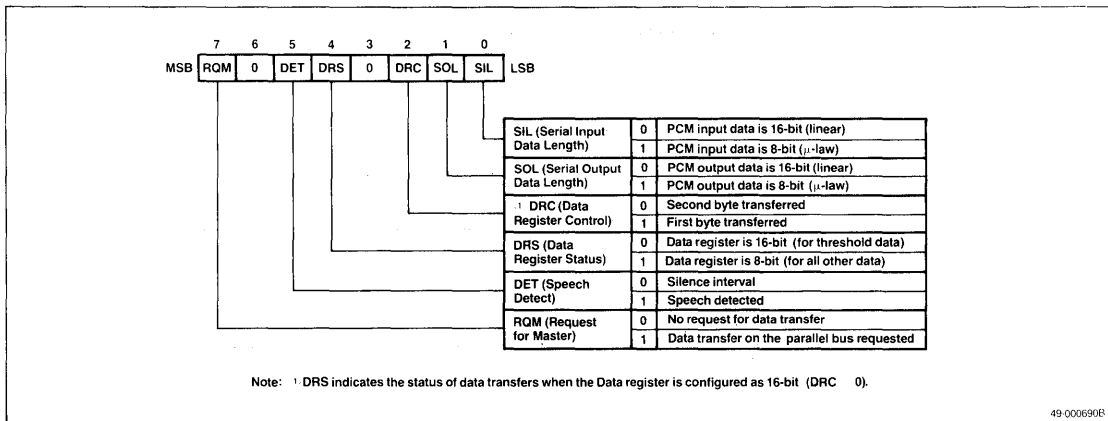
| | 7 | 6 | 5 | 4 | 3 | 2 | 1 | 0 | |
|---|---|---|---|---|---|---|---|---|---|
| MSB | RQM | 0 | DET | DRS | 0 | DRC | SOL | SIL | LSB |

| | | |
|---|---|---|
| SIL (Serial Input Data Length) | 0 | PCM input data is 16-bit (linear) |
| | 1 | PCM input data is 8-bit ($\mu$-law) |
| SOL (Serial Output Data Length) | 0 | PCM output data is 16-bit (linear) |
| | 1 | PCM output data is 8-bit ($\mu$-law) |
| $^1$ DRC (Data Register Control) | 0 | Second byte transferred |
| | 1 | First byte transferred |
| DRS (Data Register Status) | 0 | Data register is 16-bit (for threshold data) |
| | 1 | Data register is 8-bit (for all other data) |
| DET (Speech Detect) | 0 | Silence interval |
| | 1 | Speech detected |
| RQM (Request for Master) | 0 | No request for data transfer |
| | 1 | Data transfer on the parallel bus requested |

Note: $^1$ DRS indicates the status of data transfers when the Data register is configured as 16-bit (DRC 0).

49-000690B